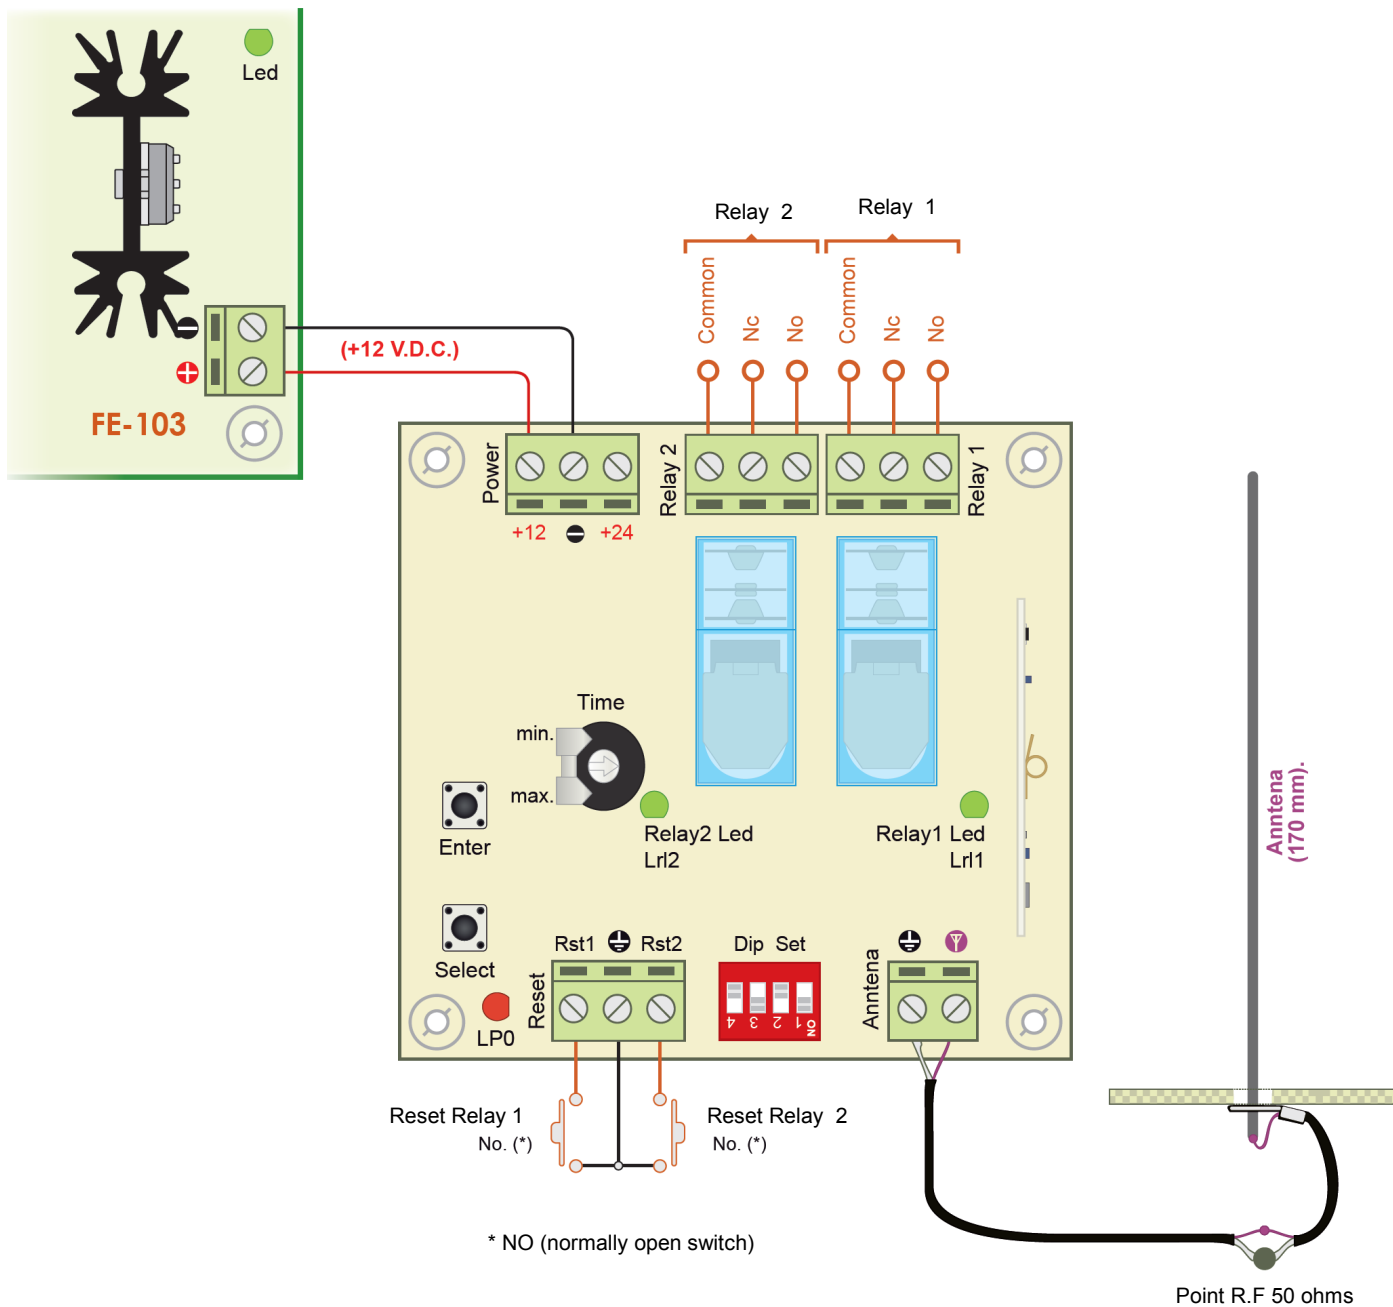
Led

FE-103

(+12 V.D.C.)

Relay 2

Relay 1

Common Nc No Common Nc No

Power

+12 +24

Relay 2

Relay 1

Time

min.

max.

Enter

Relay2 Led
Lrl2

Relay1 Led
Lrl1

Anntena
(170 mm).

Select

Rst1 Rst2

Reset

Dip Set

4 3 2 1 ON

Anntena

LP0

Reset Relay 1
No. (*)

Reset Relay 2
No. (*)

* NO (normally open switch)

Point R.F 50 ohms